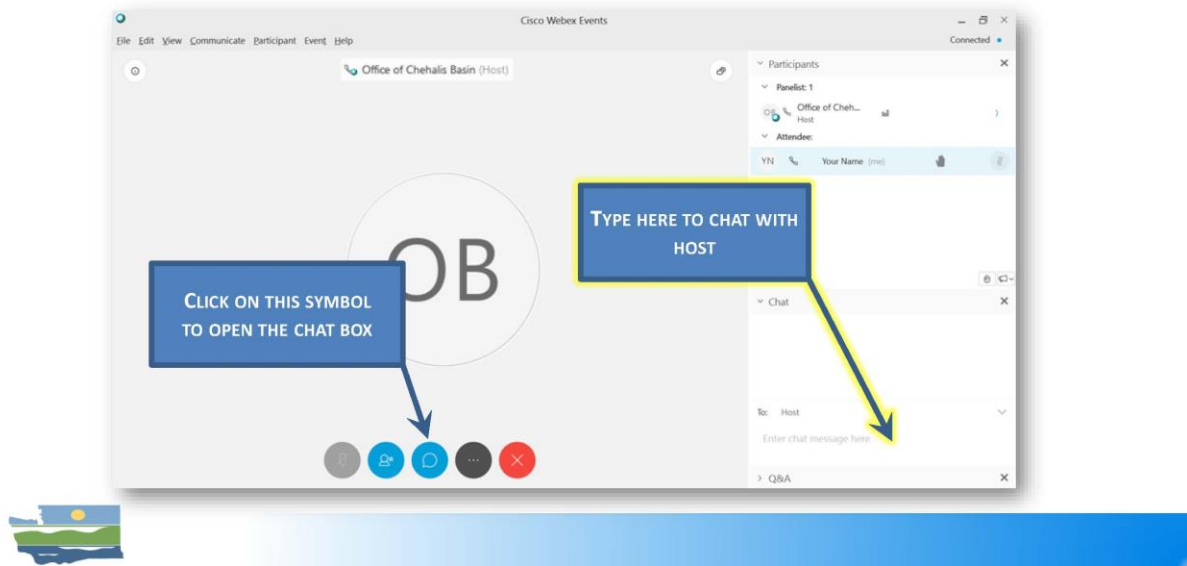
Cisco Webex Events

File Edit View Communicate Participant Event Help

Connected

Office of Chehalis Basin (Host)

Participants

Panelist: 1

OB Office of Cheh... Host

Attendee:

YN Your Name (me)

OB

TYPE HERE TO CHAT WITH HOST

CLICK ON THIS SYMBOL TO OPEN THE CHAT BOX

Chat

To: Host

Enter chat message here

Q&A